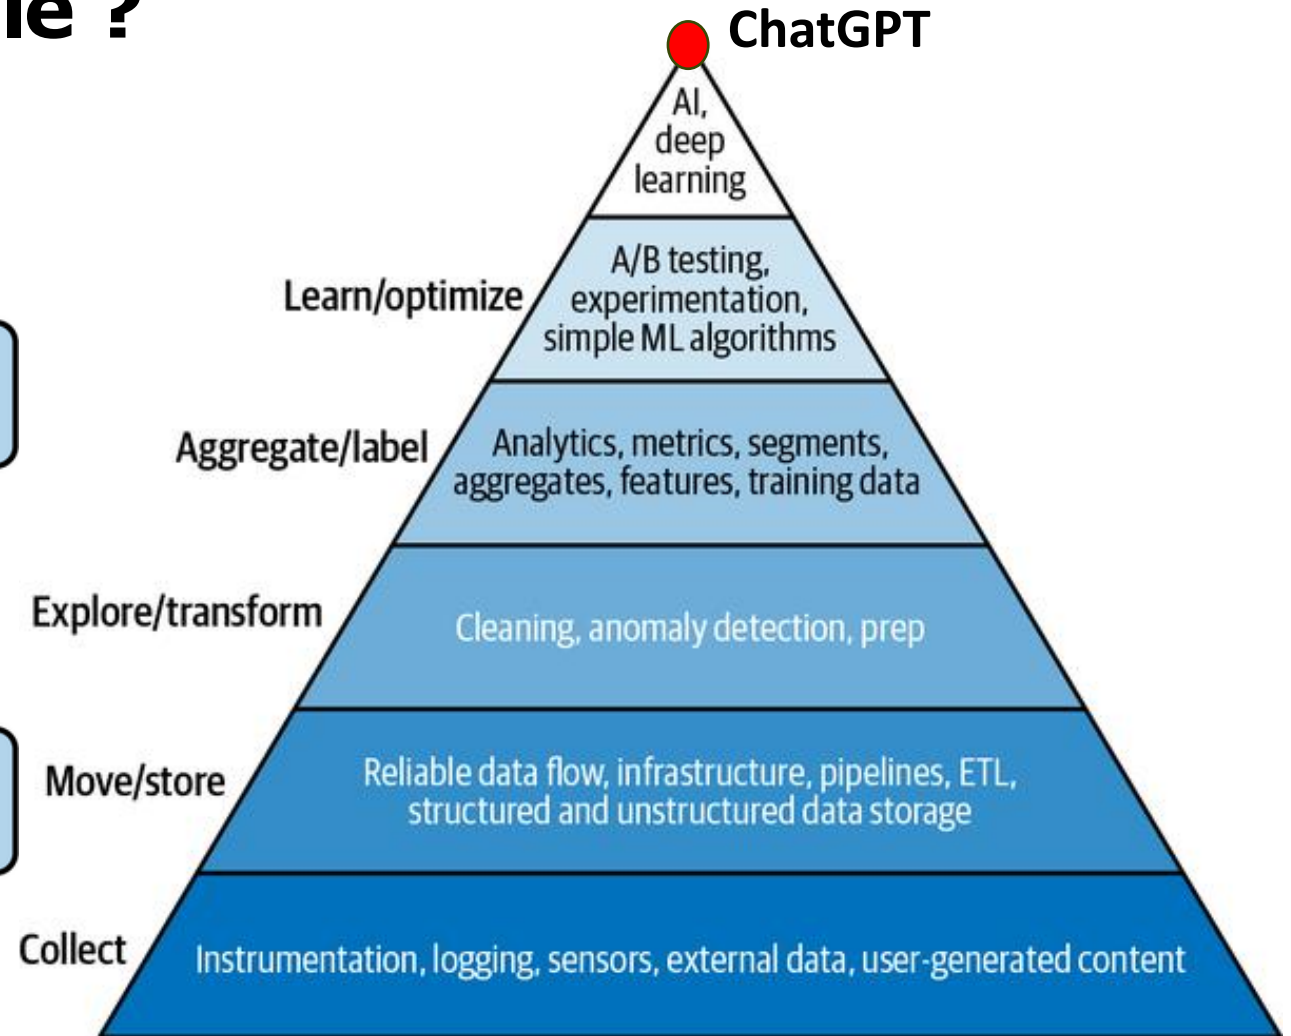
le ?

ChatGPT

AI, deep learning

Learn/optimize

A/B testing, experimentation, simple ML algorithms

Aggregate/label

Analytics, metrics, segments, aggregates, features, training data

Explore/transform

Cleaning, anomaly detection, prep

Move/store

Reliable data flow, infrastructure, pipelines, ETL, structured and unstructured data storage

Collect

Instrumentation, logging, sensors, external data, user-generated content